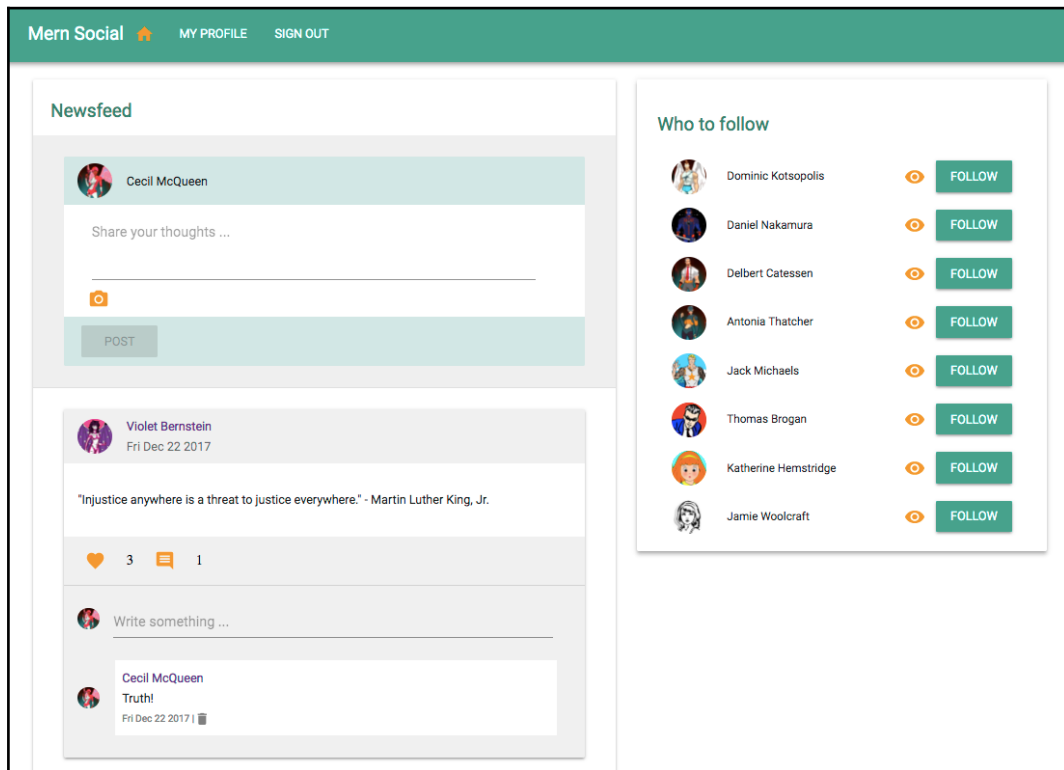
Mern Social MY PROFILE SIGN OUT

Newsfeed

Cecil McQueen

Share your thoughts ...

POST

Violet Bernstein
Fri Dec 22 2017

"Injustice anywhere is a threat to justice everywhere." - Martin Luther King, Jr.

3 1

Write something ...

Cecil McQueen
Truth!
Fri Dec 22 2017 |

Who to follow

Dominic Kotsopolis FOLLOW
Daniel Nakamura FOLLOW
Delbert Catessen FOLLOW
Antonia Thatcher FOLLOW
Jack Michaels FOLLOW
Thomas Brogan FOLLOW
Katherine Hemstridge FOLLOW
Jamie Woolcraft FOLLOW